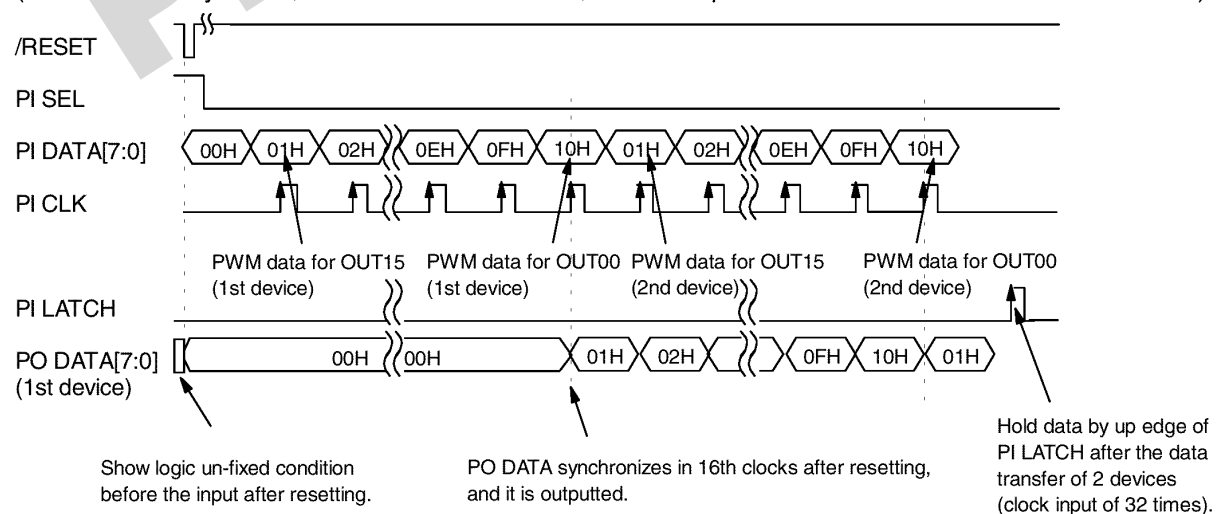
/RESET

PI SEL

PI DATA[7:0]

00H 01H 02H 0EH 0FH 10H 01H 02H 0EH 0FH 10H

PI CLK

PWM data for OUT15 (1st device)

PWM data for OUT00 (1st device)

PWM data for OUT15 (2nd device)

PWM data for OUT00 (2nd device)

PI LATCH

PO DATA[7:0] (1st device)

00H 00H 01H 02H 0FH 10H 01H

Show logic un-fixed condition before the input after resetting.

PO DATA synchronizes in 16th clocks after resetting, and it is outputted.

Hold data by up edge of PI LATCH after the data transfer of 2 devices (clock input of 32 times).